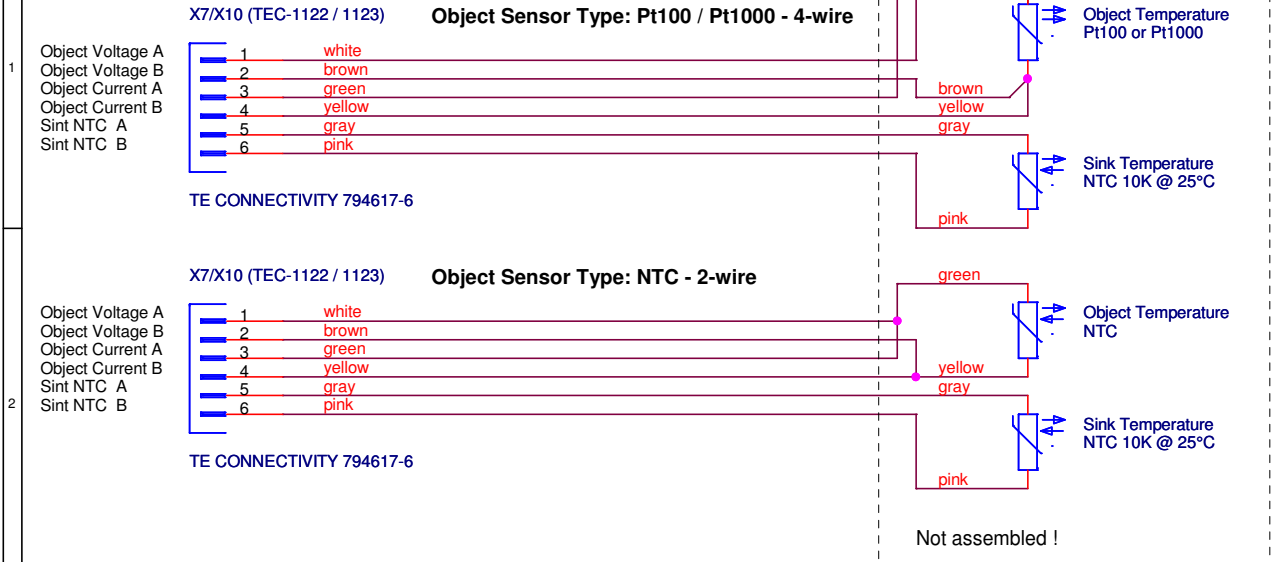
X7/X10 (TEC-1122 / 1123)

Object Sensor Type: Pt100 / Pt1000 - 4-wire

1

Object Voltage A
Object Voltage B
Object Current A
Object Current B
Sint NTC A
Sint NTC B

1 white
2 brown
3 green
4 yellow
5 gray
6 pink

brown
yellow
gray
pink

Object Temperature
Pt100 or Pt1000

Sink Temperature
NTC 10K @ 25°C

TE CONNECTIVITY 794617-6

X7/X10 (TEC-1122 / 1123)

Object Sensor Type: NTC - 2-wire

2

Object Voltage A
Object Voltage B
Object Current A
Object Current B
Sint NTC A
Sint NTC B

1 white
2 brown
3 green
4 yellow
5 gray
6 pink

green
yellow
gray
pink

Object Temperature
NTC

Sink Temperature
NTC 10K @ 25°C

TE CONNECTIVITY 794617-6

Not assembled !